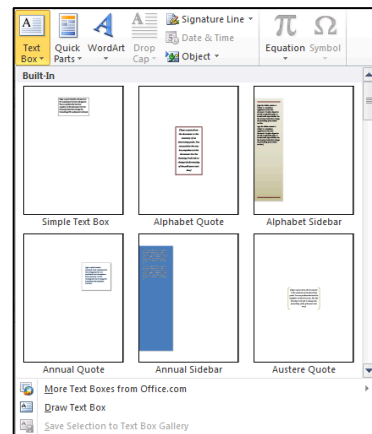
Text Box
Quick Parts
WordArt
Drop Cap
Signature Line
Date & Time
Object
Equation
Symbol

Built-In

Simple Text Box
Alphabet Quote
Alphabet Sidebar
Annual Quote
Annual Sidebar
Austere Quote

More Text Boxes from Office.com
Draw Text Box
Save Selection to Text Box Gallery